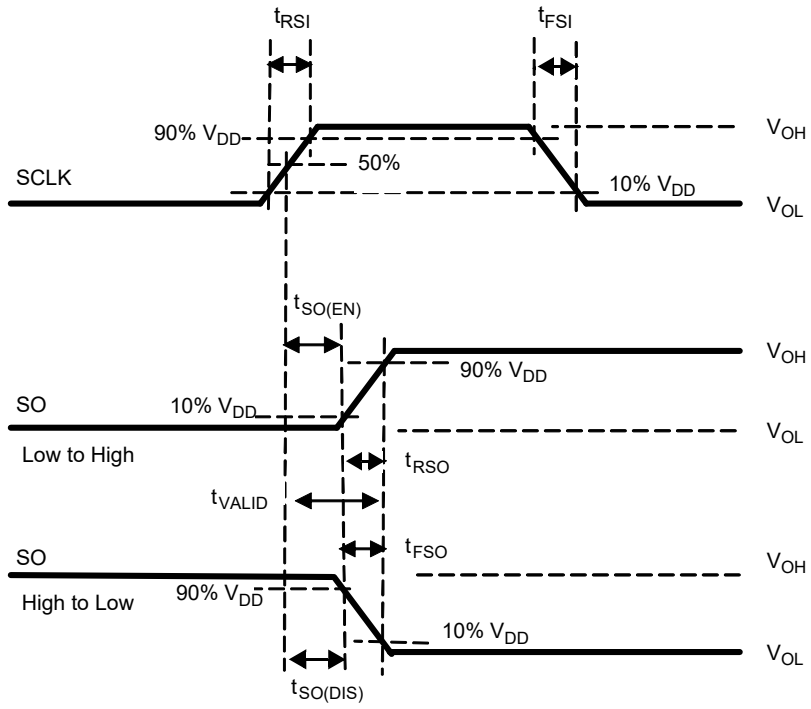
$t_{RSI}$

$t_{FSI}$

90% $V_{DD}$

$V_{OH}$

50%

SCLK

10% $V_{DD}$

$V_{OL}$

$t_{SO(EN)}$

$V_{OH}$

90% $V_{DD}$

SO

10% $V_{DD}$

$V_{OL}$

Low to High

$t_{RSO}$

$t_{VALID}$

SO

$t_{FSO}$

$V_{OH}$

High to Low

90% $V_{DD}$

10% $V_{DD}$

$V_{OL}$

$t_{SO(DIS)}$